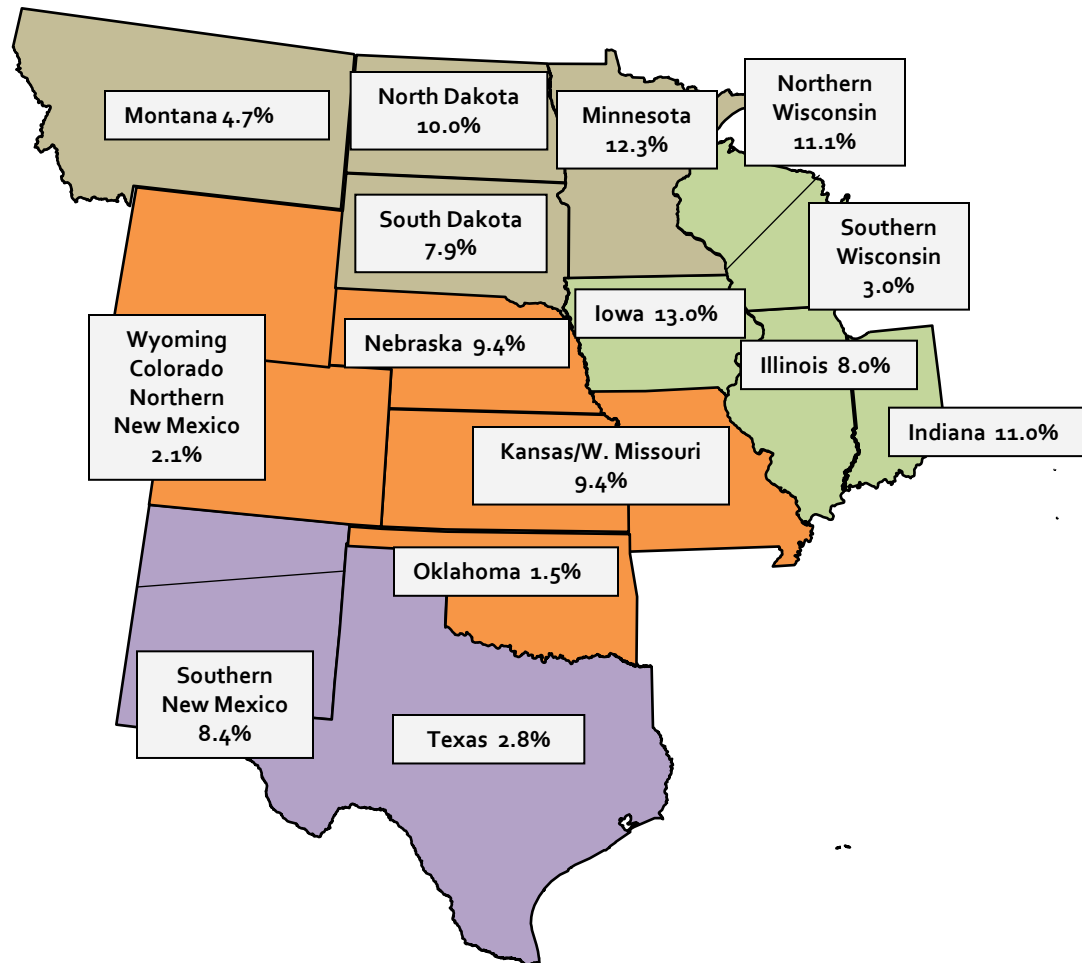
Montana 4.7%

North Dakota 10.0%

Minnesota 12.3%

Northern Wisconsin 11.1%

South Dakota 7.9%

Southern Wisconsin 3.0%

Wyoming Colorado Northern New Mexico 2.1%

Nebraska 9.4%

Iowa 13.0%

Illinois 8.0%

Indiana 11.0%

Kansas/W. Missouri 9.4%

Oklahoma 1.5%

Southern New Mexico 8.4%

Texas 2.8%